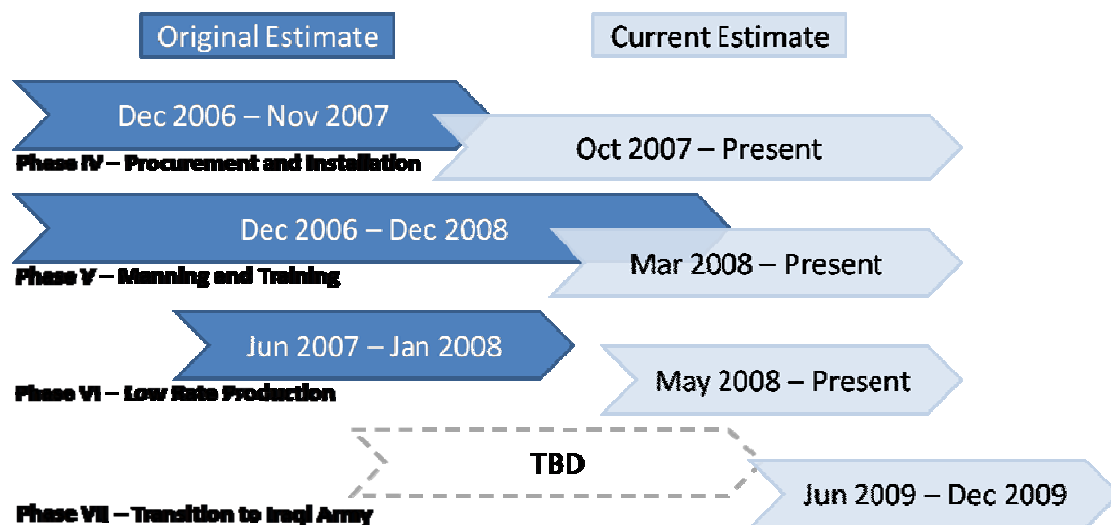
Original Estimate

Current Estimate

Dec 2006 – Nov 2007

Oct 2007 – Present

Phase IV – Procurement and Installation

Dec 2006 – Dec 2008

Mar 2008 – Present

Phase V – Manning and Training

Jun 2007 – Jan 2008

May 2008 – Present

Phase VI – Low Rate Production

TBD

Jun 2009 – Dec 2009

Phase VII – Transition to Iraqi Army